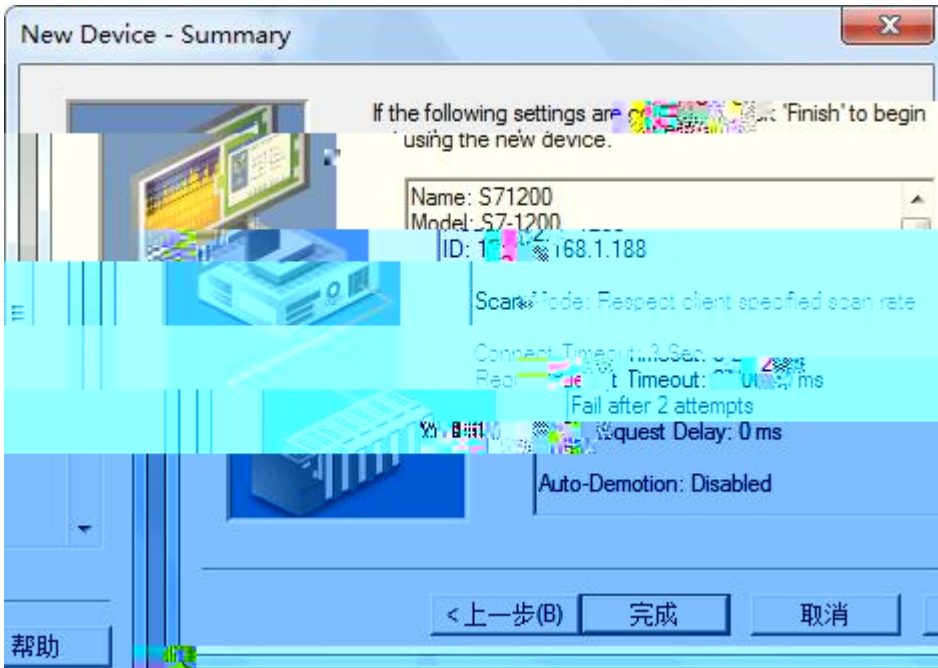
New Device - Summary

If the following settings are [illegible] 'Finish' to begin using the new device.

Name: S71200
Model: S7-1200
ID: 1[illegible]168.1.188

Scan Mode: Respect client specified scan rate

Connect Timeout: 3 Sec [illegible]
Req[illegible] Timeout: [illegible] ms
Fail after 2 attempts
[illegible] Request Delay: 0 ms

Auto-Demotion: Disabled

<上一步(B)
完成
取消
帮助